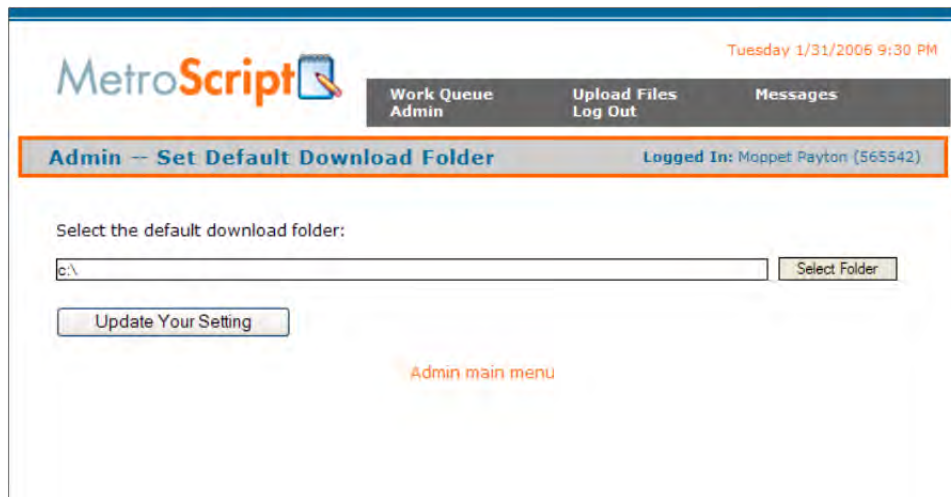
MetroScript

Tuesday 1/31/2006 9:30 PM

Work Queue
Admin

Upload Files
Log Out

Messages

Admin -- Set Default Download Folder

Logged In: Moppet Payton (565542)

Select the default download folder:

c:\

Select Folder

Update Your Setting

Admin main menu